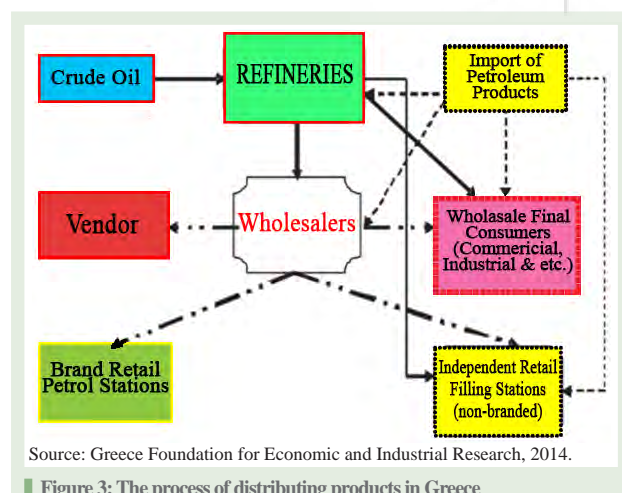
Crude Oil

REFINERIES

Import of Petroleum Products

Vendor

Wholesalers

Wholasale Final Consumers (Commericial, Industrial & etc.)

Brand Retail Petrol Stations

Independent Retail Filling Stations (non-branded)

Source: Greece Foundation for Economic and Industrial Research, 2014.

Figure 3: The process of distributing products in Greece